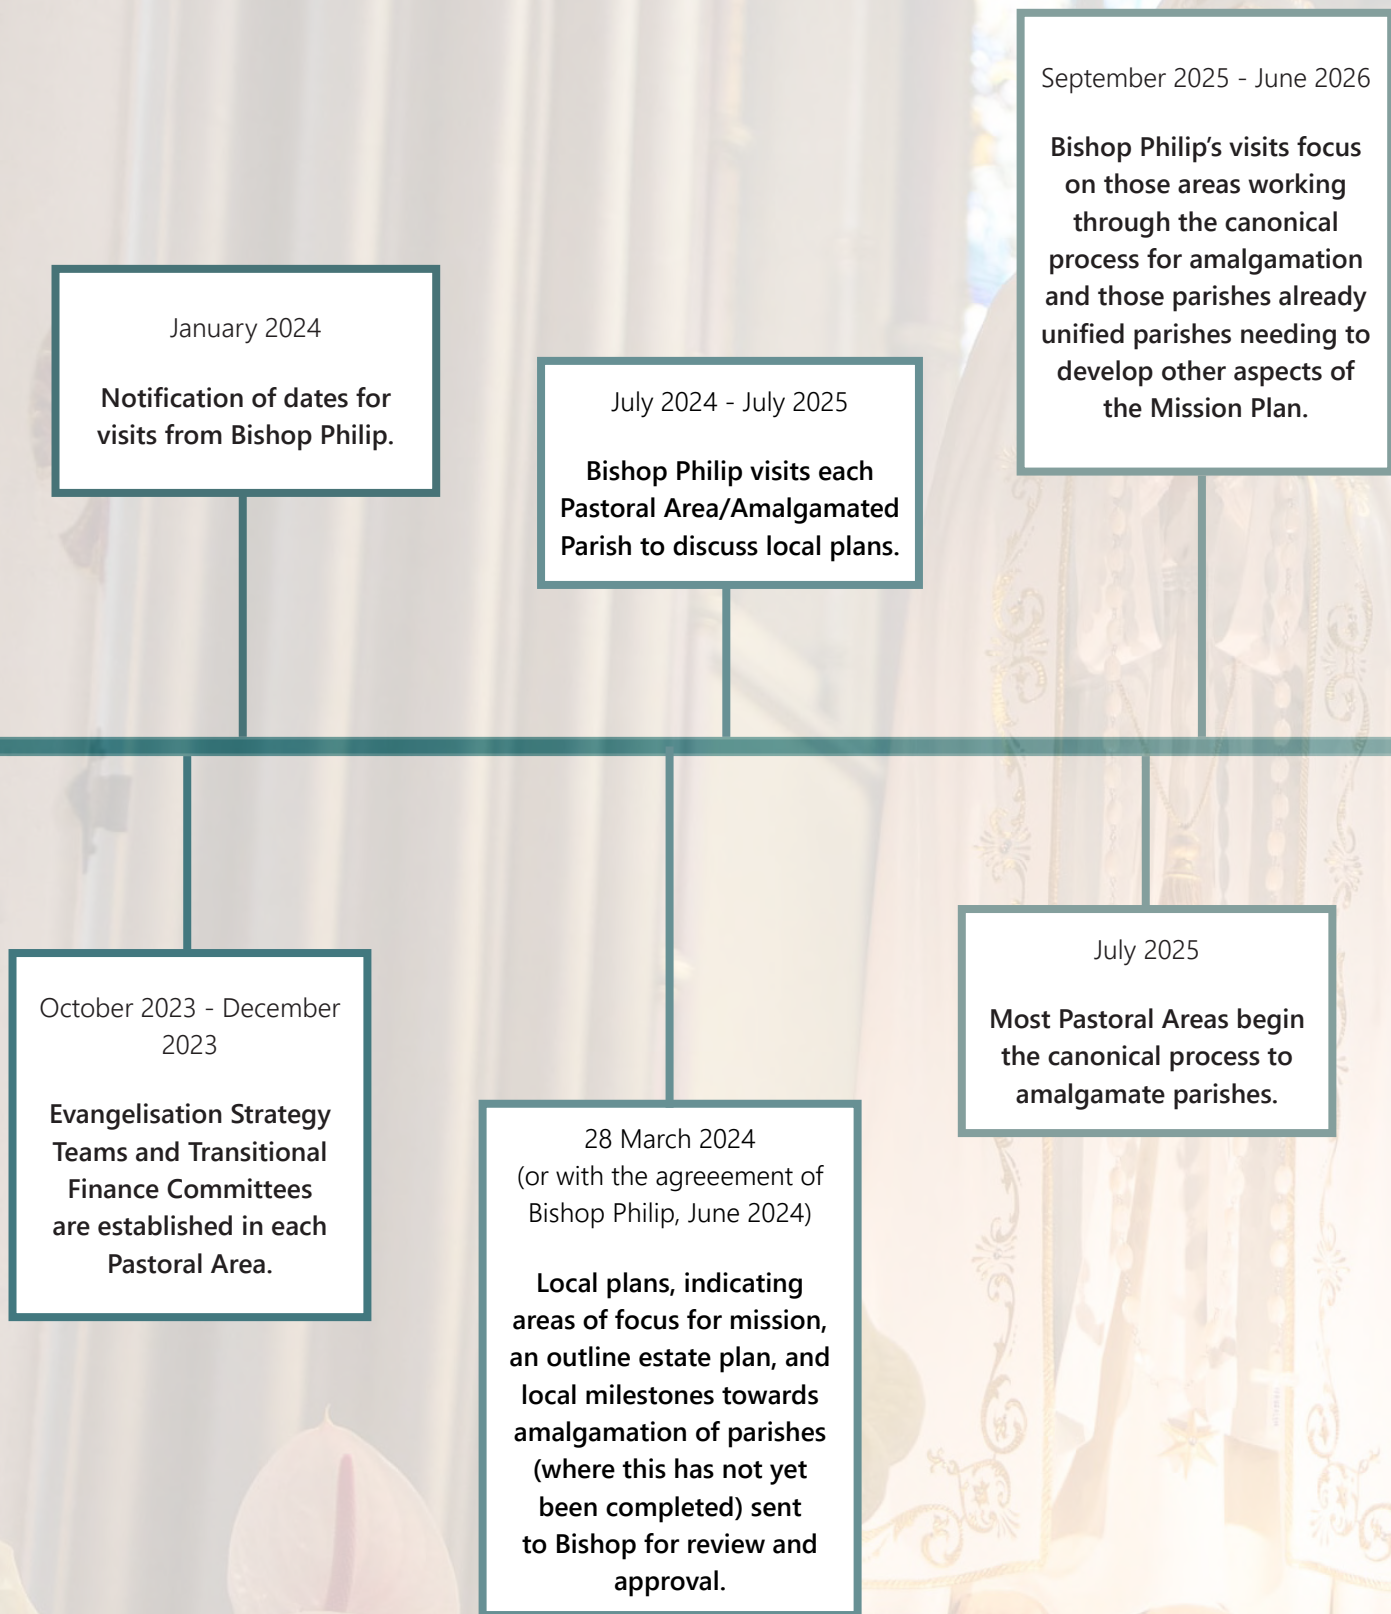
October 2023 - December 2023

Evangelisation Strategy Teams and Transitional Finance Committees are established in each Pastoral Area.

January 2024

Notification of dates for visits from Bishop Philip.

28 March 2024
(or with the agreeement of Bishop Philip, June 2024)

Local plans, indicating areas of focus for mission, an outline estate plan, and local milestones towards amalgamation of parishes (where this has not yet been completed) sent to Bishop for review and approval.

July 2024 - July 2025

Bishop Philip visits each Pastoral Area/Amalgamated Parish to discuss local plans.

July 2025

Most Pastoral Areas begin the canonical process to amalgamate parishes.

September 2025 - June 2026

Bishop Philip's visits focus on those areas working through the canonical process for amalgamation and those parishes already unified parishes needing to develop other aspects of the Mission Plan.